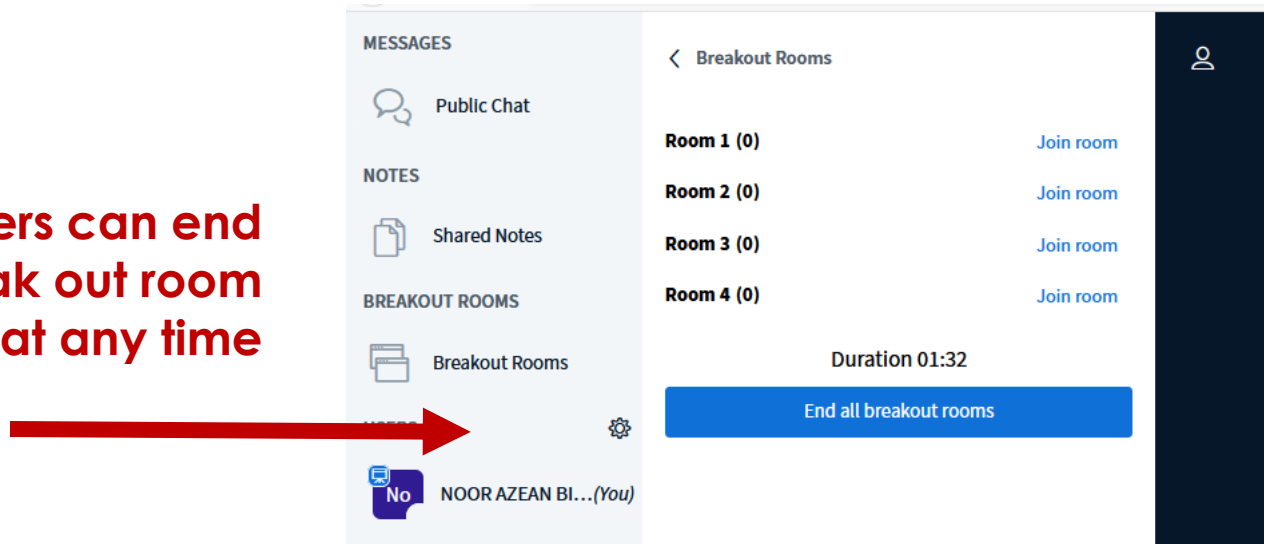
ers can end
ak out room
at any time

MESSAGES

Public Chat

NOTES

Shared Notes

BREAKOUT ROOMS

Breakout Rooms

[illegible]

No NOOR AZEAN BI…(You)

Breakout Rooms

Room 1 (0) Join room

Room 2 (0) Join room

Room 3 (0) Join room

Room 4 (0) Join room

Duration 01:32

End all breakout rooms